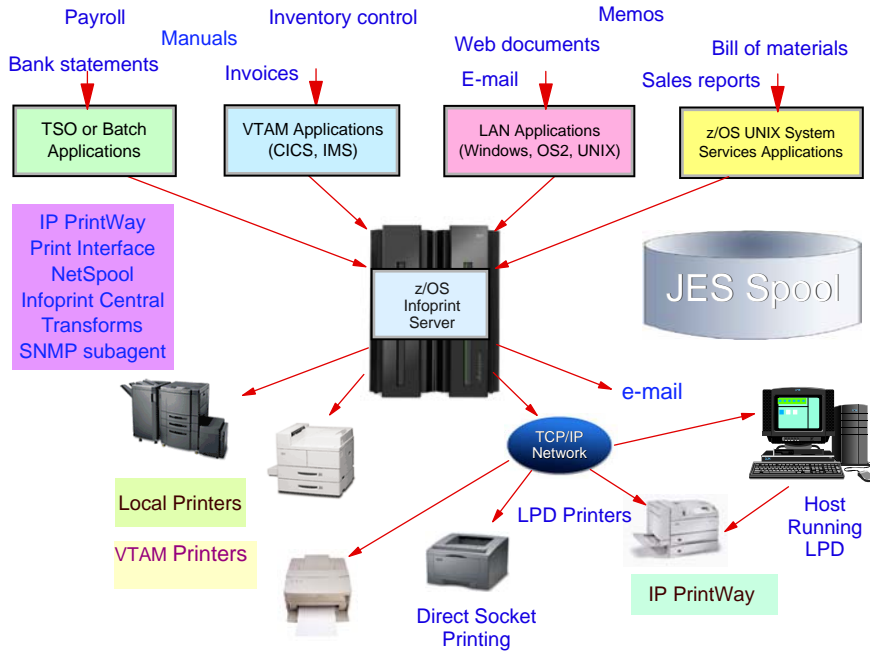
Payroll

Inventory control

Memos

Manuals

Web documents

Bill of materials

Bank statements

Invoices

E-mail

Sales reports

TSO or Batch Applications

VTAM Applications (CICS, IMS)

LAN Applications (Windows, OS2, UNIX)

z/OS UNIX System Services Applications

IP PrintWay
Print Interface
NetSpool
Infoprint Central
Transforms
SNMP subagent

z/OS Infoprint Server

JES Spool

e-mail

TCP/IP Network

Local Printers

VTAM Printers

LPD Printers

Host Running LPD

IP PrintWay

Direct Socket Printing